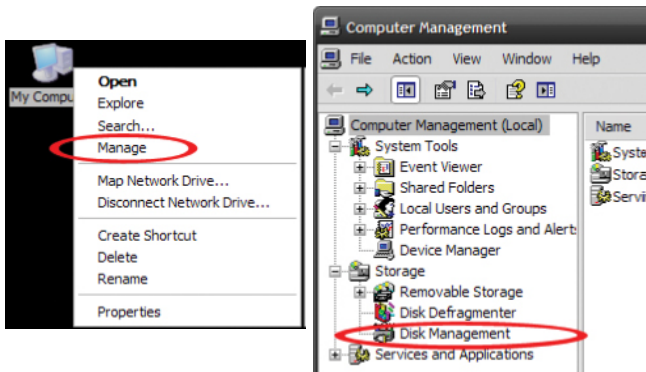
My Compu

Open
Explore
Search...
Manage

Map Network Drive...
Disconnect Network Drive...

Create Shortcut
Delete
Rename

Properties

Computer Management

File Action View Window Help

Computer Management (Local)
System Tools
Event Viewer
Shared Folders
Local Users and Groups
Performance Logs and Alert
Device Manager
Storage
Removable Storage
Disk Defragmenter
Disk Management
Services and Applications

Name
Syste
Stora
Servi